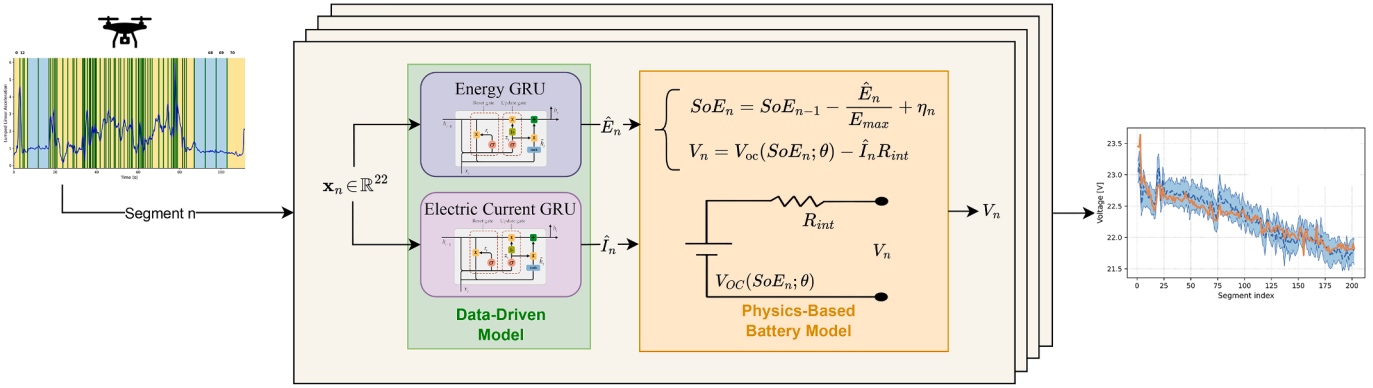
0 12
60 69 70
Lumped Linear Acceleration
Time [s]
Segment n
$\mathbf{x}_n \in \mathbb{R}^{22}$
Energy GRU
Reset gate
Update gate
Electric Current GRU
Reset gate
Update gate
Data-Driven Model
$\hat{E}_n$
$\hat{I}_n$
$SoE_n = SoE_{n-1} - \frac{\hat{E}_n}{E_{max}} + \eta_n$
$V_n = V_{oc}(SoE_n;\theta) - \hat{I}_n R_{int}$
$R_{int}$
$V_n$
$V_{OC}(SoE_n;\theta)$
Physics-Based Battery Model
$V_n$
Voltage [V]
23.5
23.0
22.5
22.0
21.5
0 25 50 75 100 125 150 175 200
Segment index